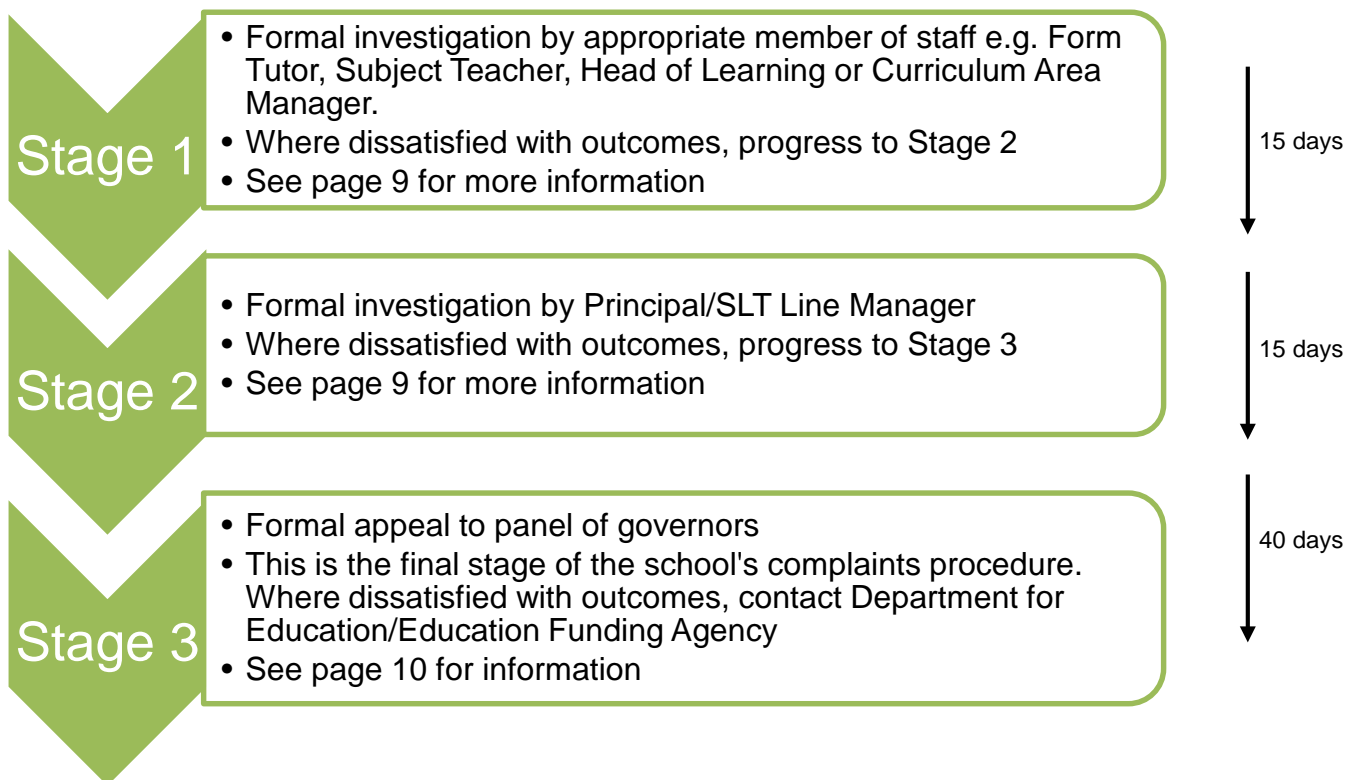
Stage 1

- Formal investigation by appropriate member of staff e.g. Form Tutor, Subject Teacher, Head of Learning or Curriculum Area Manager.
- Where dissatisfied with outcomes, progress to Stage 2
- See page 9 for more information

15 days

Stage 2

- Formal investigation by Principal/SLT Line Manager
- Where dissatisfied with outcomes, progress to Stage 3
- See page 9 for more information

15 days

Stage 3

- Formal appeal to panel of governors
- This is the final stage of the school's complaints procedure. Where dissatisfied with outcomes, contact Department for Education/Education Funding Agency
- See page 10 for information

40 days